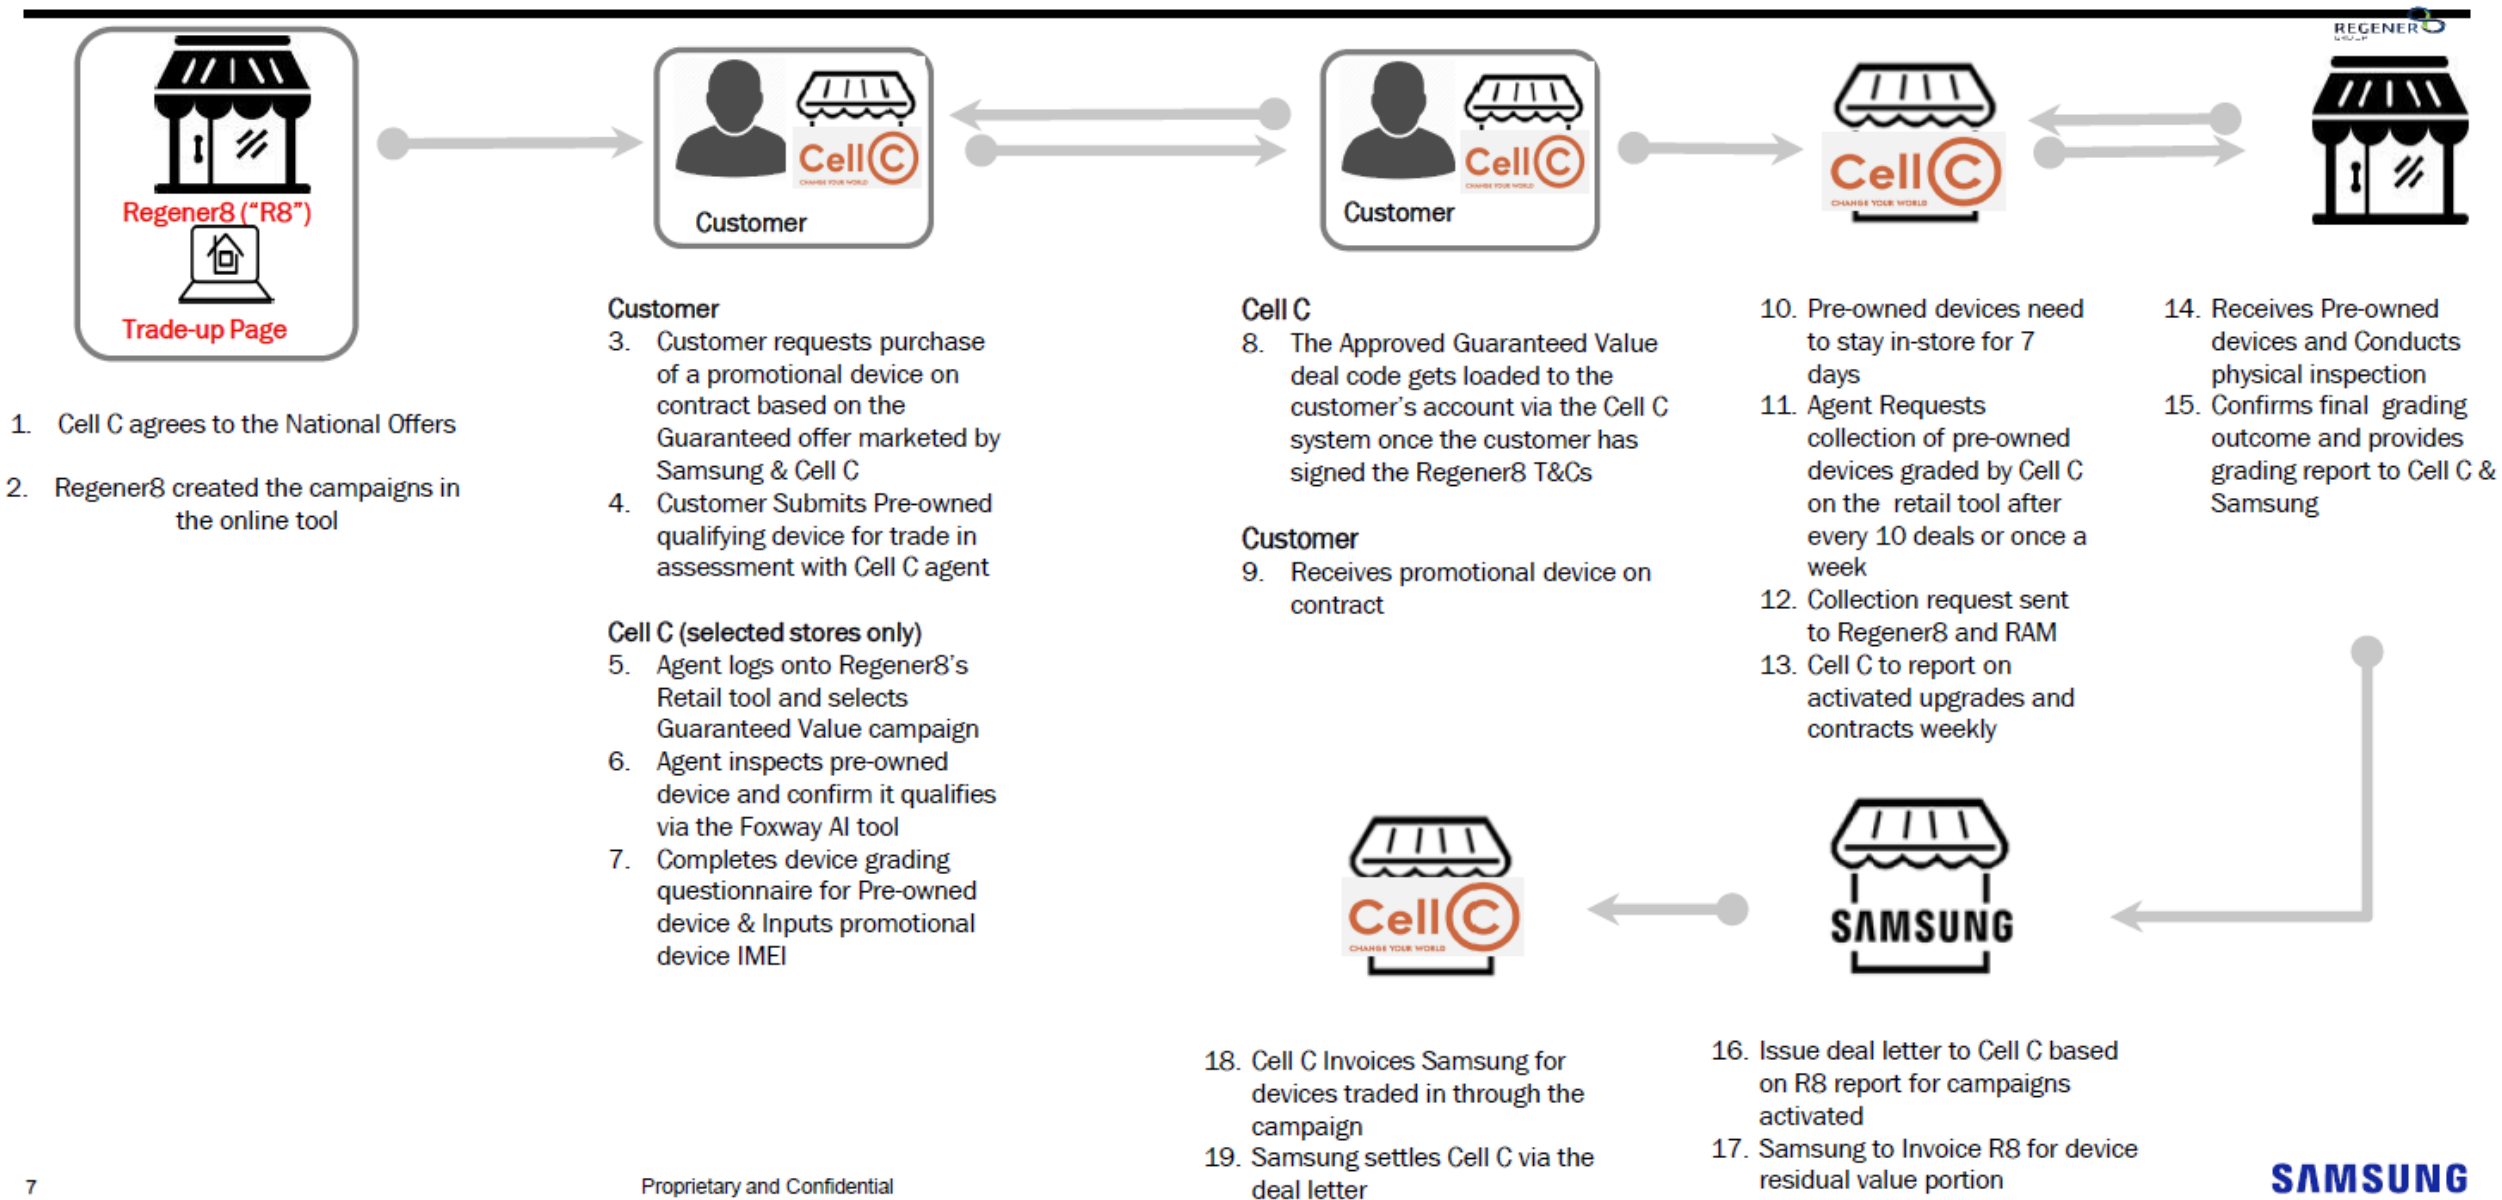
REGENER8

Regener8 ("R8")

Trade-up Page

1. Cell C agrees to the National Offers

2. Regener8 created the campaigns in the online tool

Cell C
CHANGE YOUR WORLD

Customer

Customer
3. Customer requests purchase of a promotional device on contract based on the Guaranteed offer marketed by Samsung & Cell C
4. Customer Submits Pre-owned qualifying device for trade in assessment with Cell C agent

Cell C (selected stores only)
5. Agent logs onto Regener8's Retail tool and selects Guaranteed Value campaign
6. Agent inspects pre-owned device and confirm it qualifies via the Foxway AI tool
7. Completes device grading questionnaire for Pre-owned device & Inputs promotional device IMEI

Cell C
CHANGE YOUR WORLD

Customer

Cell C
8. The Approved Guaranteed Value deal code gets loaded to the customer's account via the Cell C system once the customer has signed the Regener8 T&Cs

Customer
9. Receives promotional device on contract

Cell C
CHANGE YOUR WORLD

10. Pre-owned devices need to stay in-store for 7 days
11. Agent Requests collection of pre-owned devices graded by Cell C on the retail tool after every 10 deals or once a week
12. Collection request sent to Regener8 and RAM
13. Cell C to report on activated upgrades and contracts weekly

14. Receives Pre-owned devices and Conducts physical inspection
15. Confirms final grading outcome and provides grading report to Cell C & Samsung

Cell C
CHANGE YOUR WORLD

SAMSUNG

18. Cell C Invoices Samsung for devices traded in through the campaign
19. Samsung settles Cell C via the deal letter

16. Issue deal letter to Cell C based on R8 report for campaigns activated
17. Samsung to Invoice R8 for device residual value portion

7

Proprietary and Confidential

SAMSUNG